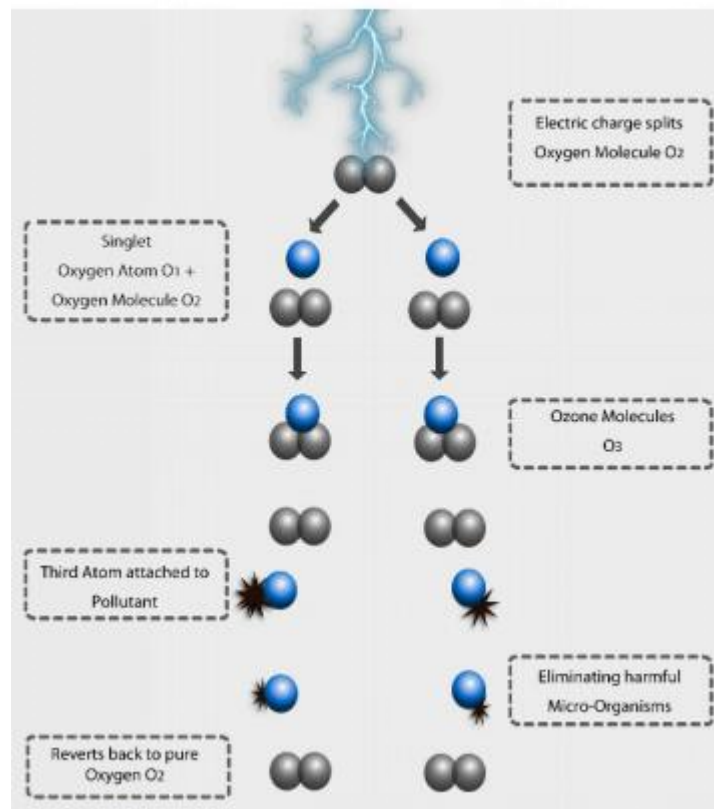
Electric charge splits Oxygen Molecule $O_2$

Singlet Oxygen Atom $O_1$ + Oxygen Molecule $O_2$

Ozone Molecules $O_3$

Third Atom attached to Pollutant

Eliminating harmful Micro-Organisms

Reverts back to pure Oxygen $O_2$